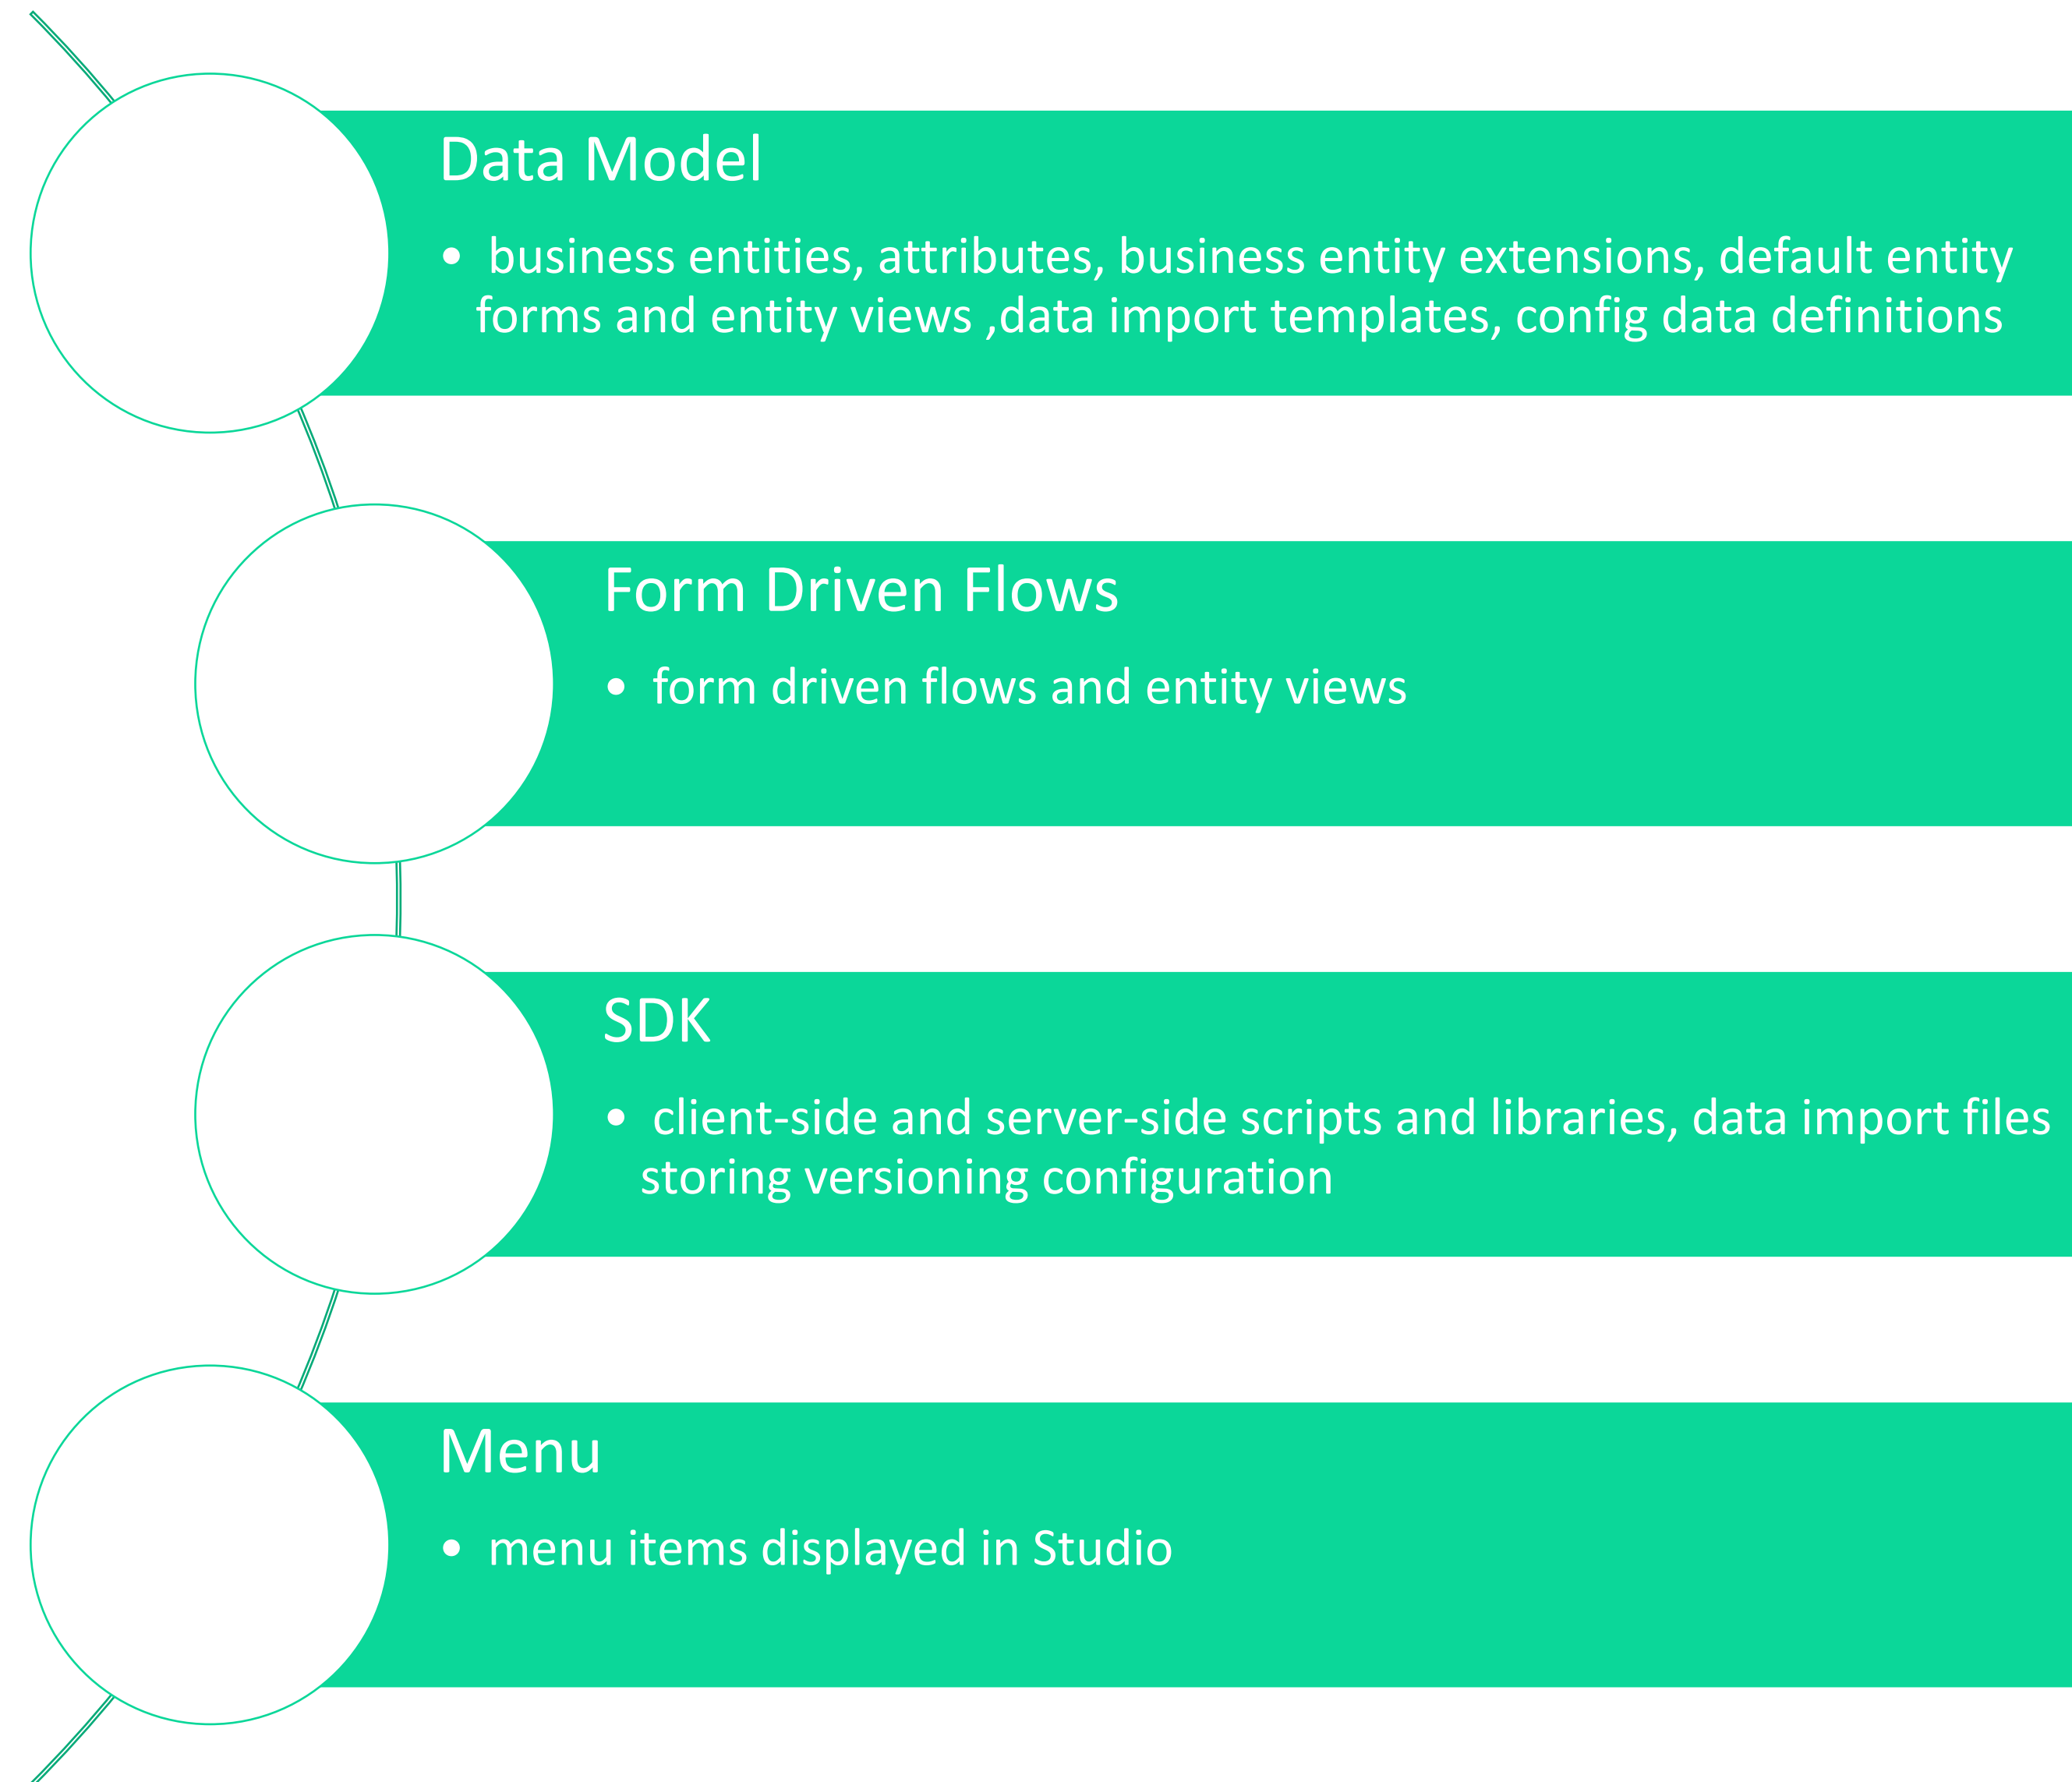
Data Model

- business entities, attributes, business entity extensions, default entity forms and entity views ,data import templates, config data definitions

Form Driven Flows

- form driven flows and entity views

SDK

- client-side and server-side scripts and libraries, data import files storing versioning configuration

Menu

- menu items displayed in Studio